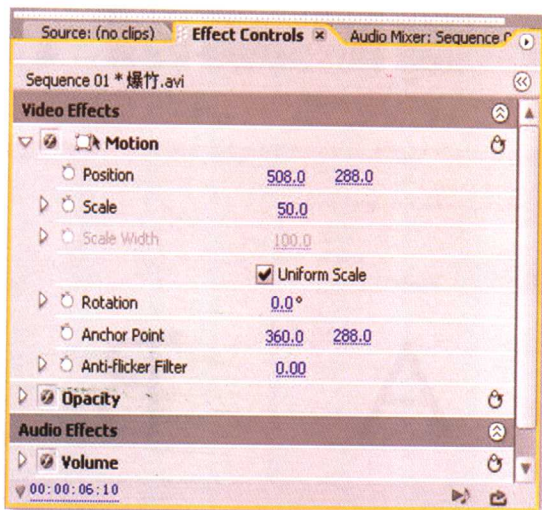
Source: (no clips) Effect Controls × Audio Mixer: Sequence 0

Sequence 01 * 爆竹.avi

Video Effects

Motion

Position 508.0 288.0

Scale 50.0

Scale Width 100.0

Uniform Scale

Rotation 0.0°

Anchor Point 360.0 288.0

Anti-flicker Filter 0.00

Opacity

Audio Effects

Volume

00:00:06:10